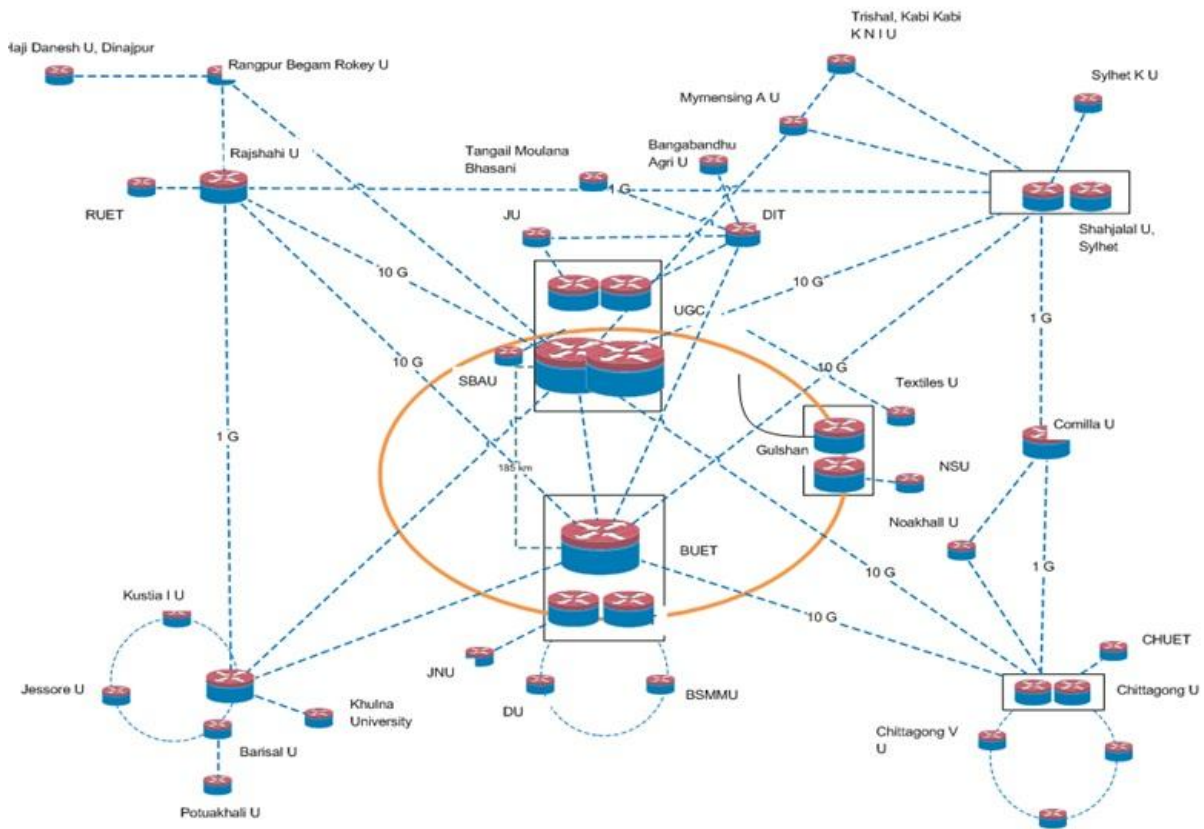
Haji Danesh U, Dinajpur

Rangpur Begam Rokey U

Trishal, Kabi Kabi K N I U

Sylhet K U

Mymensing A U

Bangabandhu Agri U

Tangail Moulana Bhasani

Rajshahi U

RUET

1 G

DIT

JU

Shahjalal U, Sylhet

10 G

10 G

UGC

1 G

10 G

SBAU

10 G

Textiles U

185 km

Comilla U

1 G

Gulshan

NSU

Noakhali U

BUET

10 G

1 G

10 G

Kustia I U

CHUET

Chittagong U

JNU

Jessore U

Khulna University

DU

BSMMU

Barisal U

Chittagong V U

Potuakhali U